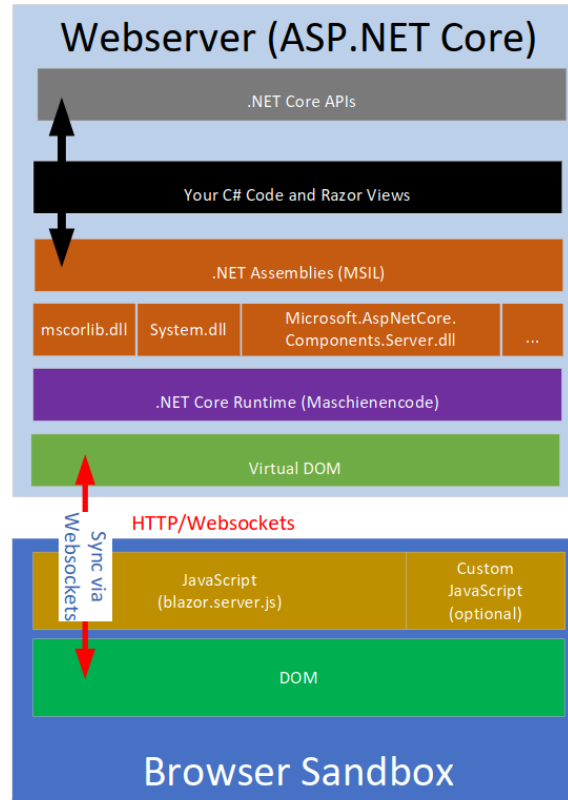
Webserver (ASP.NET Core)

.NET Core APIs

Your C# Code and Razor Views

.NET Assemblies (MSIL)

mscorlib.dll

System.dll

Microsoft.AspNetCore.Components.Server.dll

...

.NET Core Runtime (Maschienencode)

Virtual DOM

Sync via Websockets

HTTP/Websockets

JavaScript (blazor.server.js)

Custom JavaScript (optional)

DOM

Browser Sandbox